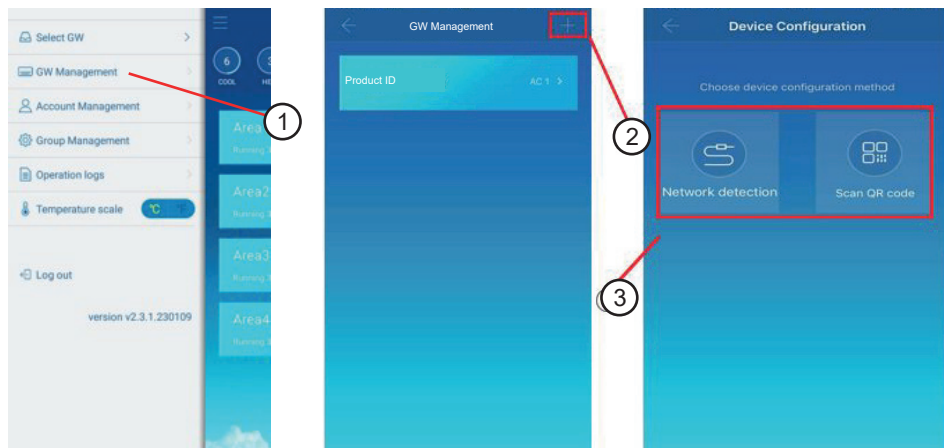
Select GW

GW Management

Account Management

Group Management

Operation logs

Temperature scale ℃ ℉

Log out

version v2.3.1.230109

6 COOL

3 HE

Area1 Running

Area2 Running

Area3 Running

Area4 Running

1

GW Management

Product ID AC 1 >

2

Device Configuration

Choose device configuration method

Network detection

Scan QR code

3